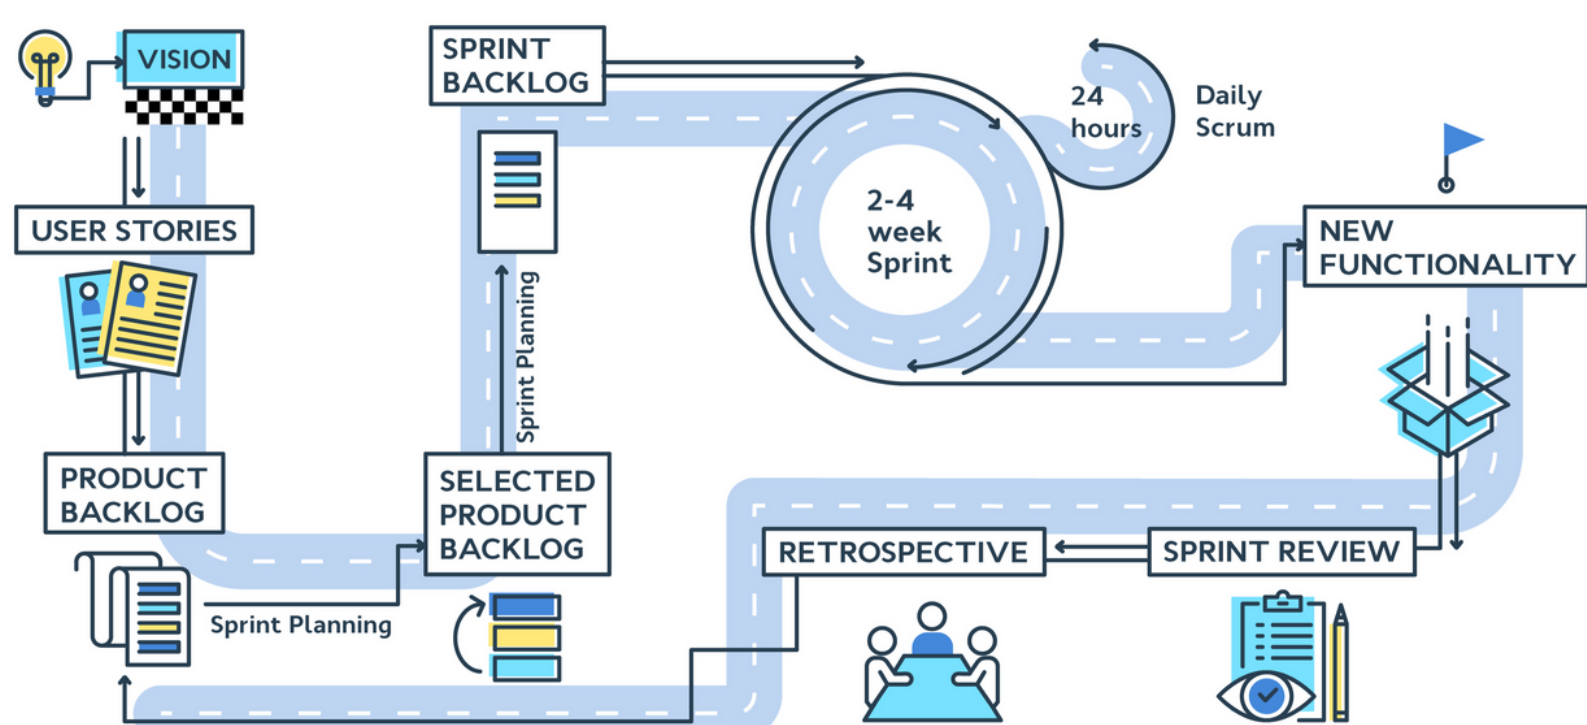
VISION

USER STORIES

PRODUCT BACKLOG

Sprint Planning

SPRINT BACKLOG

Sprint Planning

SELECTED PRODUCT BACKLOG

24 hours

Daily Scrum

2-4 week Sprint

NEW FUNCTIONALITY

RETROSPECTIVE

SPRINT REVIEW